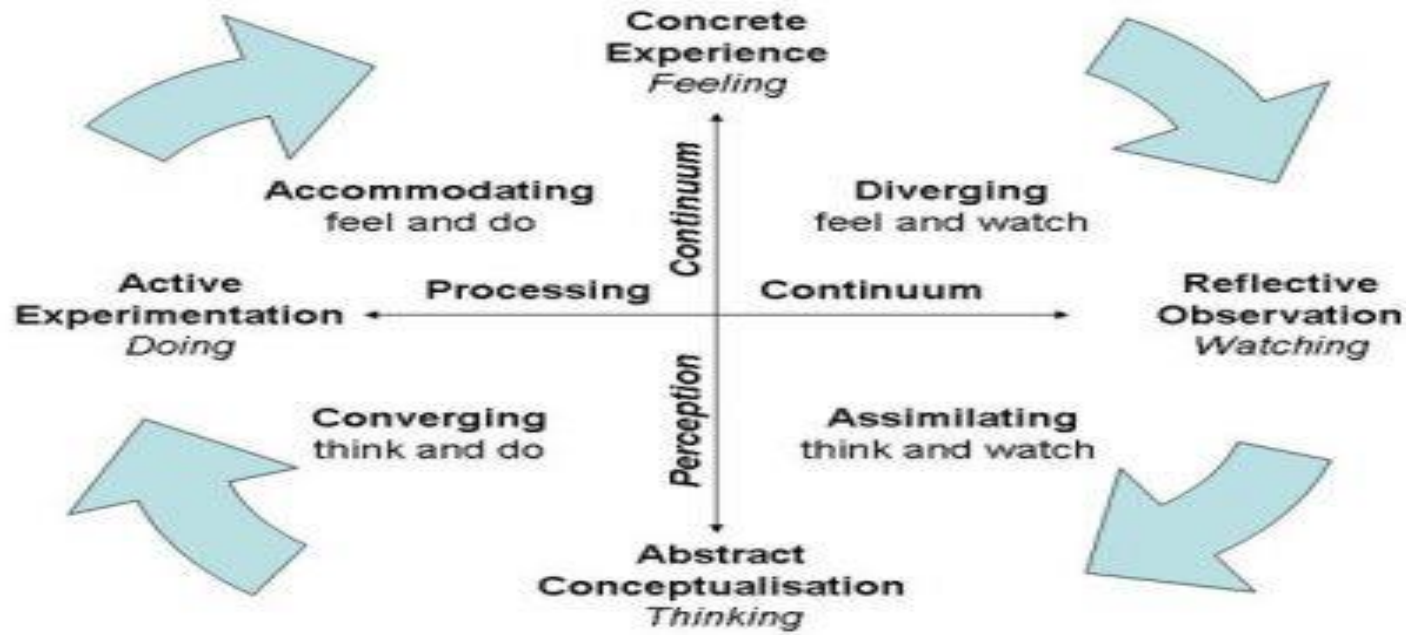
Concrete Experience
*Feeling*

Accommodating
feel and do

Continuum

Diverging
feel and watch

Active Experimentation
*Doing*

Processing

Continuum

Reflective Observation
*Watching*

Converging
think and do

Perception

Assimilating
think and watch

Abstract Conceptualisation
*Thinking*